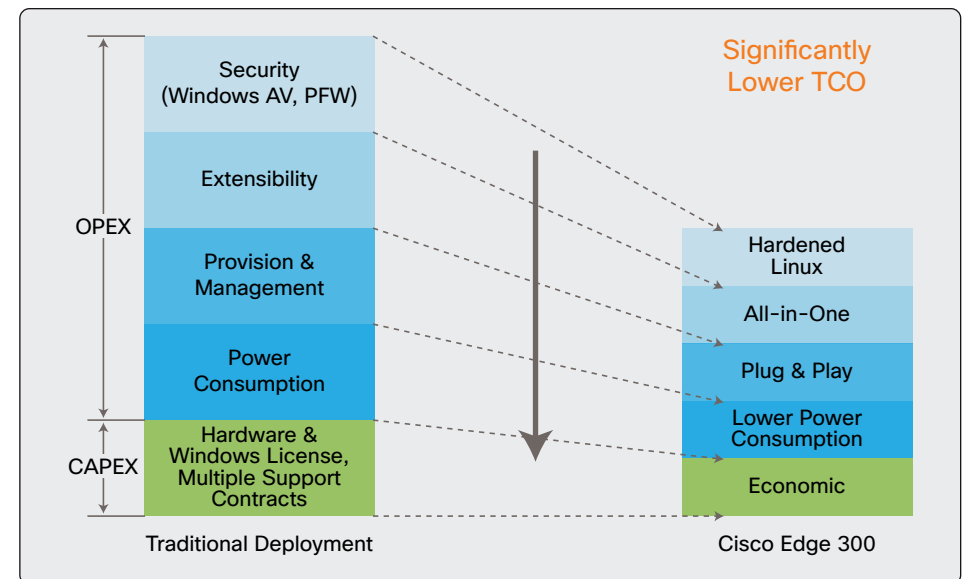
Significantly Lower TCO

OPEX

CAPEX

Security (Windows AV, PFW)

Extensibility

Provision & Management

Power Consumption

Hardware & Windows License, Multiple Support Contracts

Traditional Deployment

Hardened Linux

All-in-One

Plug & Play

Lower Power Consumption

Economic

Cisco Edge 300